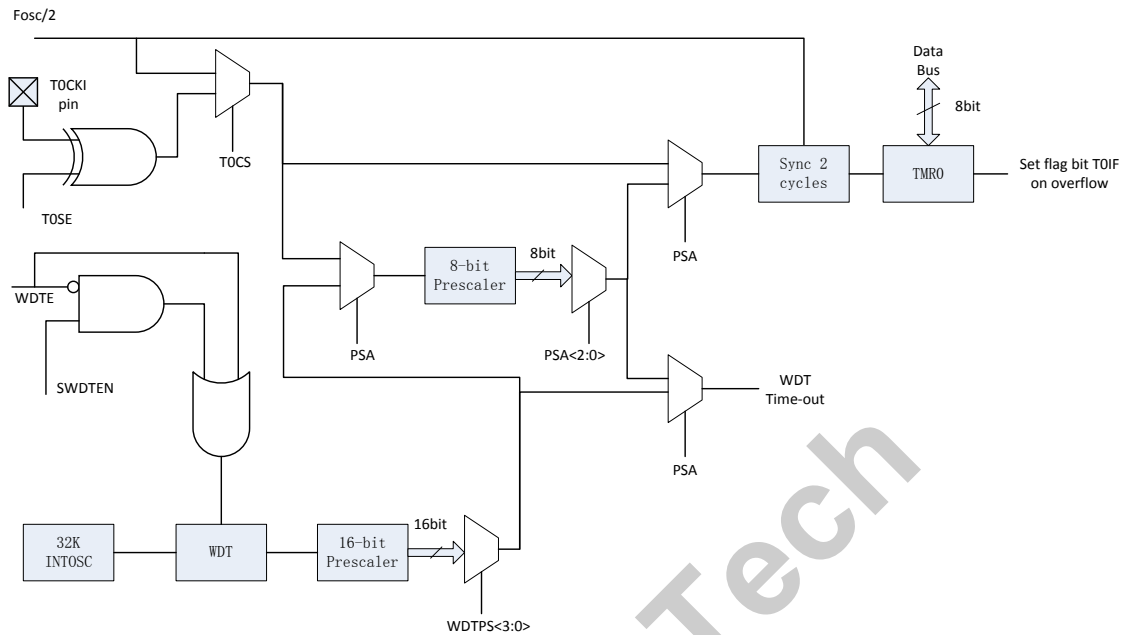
Fosc/2

T0CKI pin

T0CS

T0SE

Data Bus

8bit

Sync 2 cycles

TMR0

Set flag bit T0IF on overflow

PSA

8-bit Prescaler

8bit

PSA<2:0>

PSA

WDTE

SWDTEN

WDT Time-out

PSA

32K INTOSC

WDT

16-bit Prescaler

16bit

WDTPS<3:0>

Tech